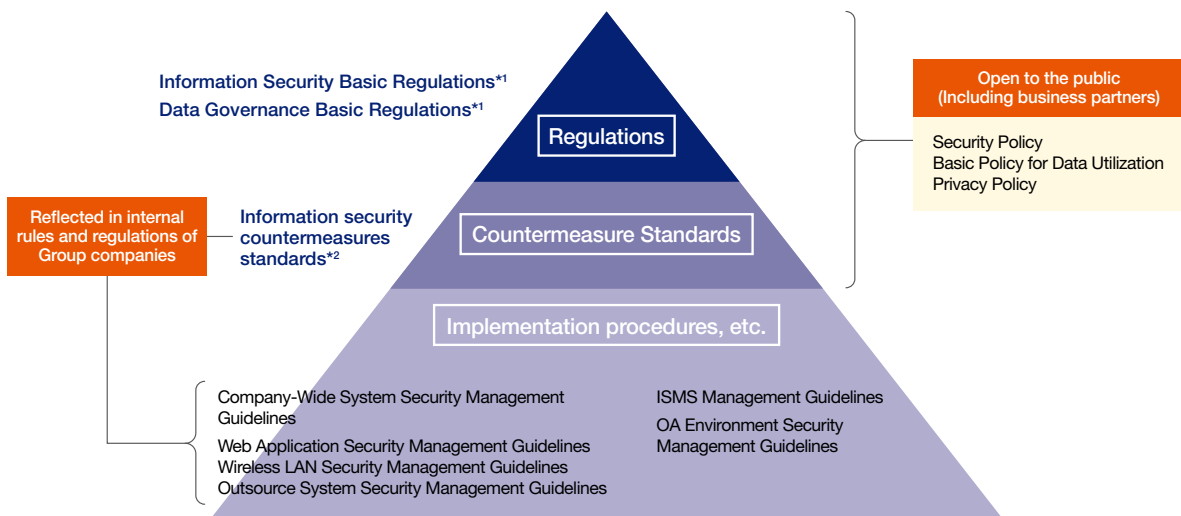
Information Security Basic Regulations*1
Data Governance Basic Regulations*1

Regulations

Open to the public (Including business partners)

Security Policy
Basic Policy for Data Utilization
Privacy Policy

Reflected in internal rules and regulations of Group companies

Information security countermeasures standards*2

Countermeasure Standards

Implementation procedures, etc.

Company-Wide System Security Management Guidelines
Web Application Security Management Guidelines
Wireless LAN Security Management Guidelines
Outsource System Security Management Guidelines

ISMS Management Guidelines
OA Environment Security Management Guidelines